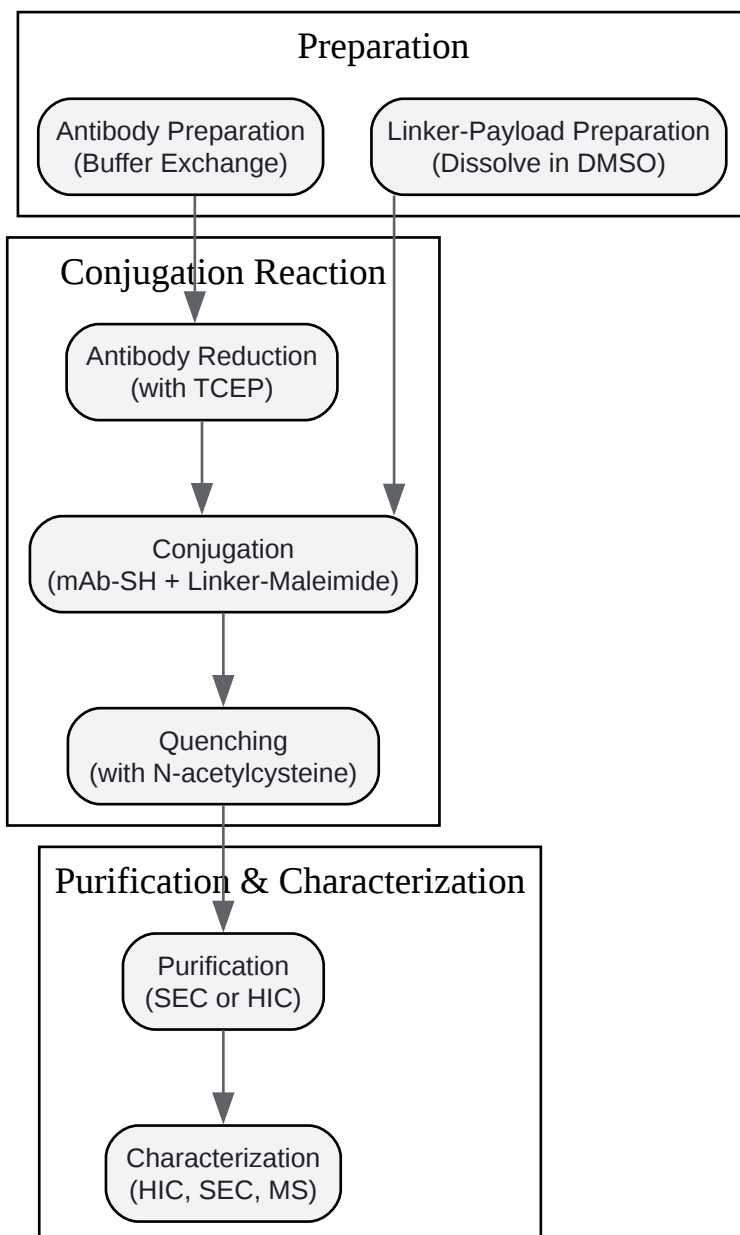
Preparation

Antibody Preparation
(Buffer Exchange)

Linker-Payload Preparation
(Dissolve in DMSO)

Conjugation Reaction

Antibody Reduction
(with TCEP)

Conjugation
(mAb-SH + Linker-Maleimide)

Quenching
(with N-acetylcysteine)

Purification & Characterization

Purification
(SEC or HIC)

Characterization
(HIC, SEC, MS)